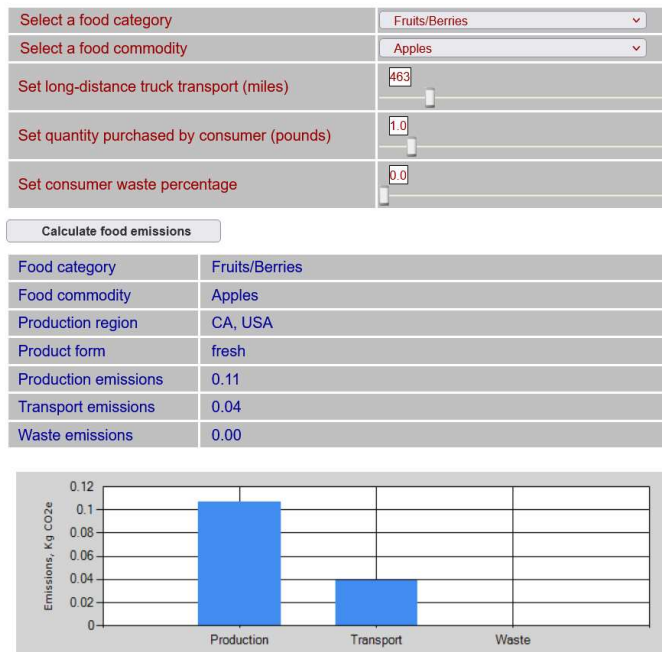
| | |
|---|---|
| Select a food category | Fruits/Berries |
| Select a food commodity | Apples |
| Set long-distance truck transport (miles) | 463 |
| Set quantity purchased by consumer (pounds) | 1.0 |
| Set consumer waste percentage | 0.0 |

Calculate food emissions

| | |
|---|---|
| Food category | Fruits/Berries |
| Food commodity | Apples |
| Production region | CA, USA |
| Product form | fresh |
| Production emissions | 0.11 |
| Transport emissions | 0.04 |
| Waste emissions | 0.00 |

Emissions, Kg CO2e
0.12
0.1
0.08
0.06
0.04
0.02
0
Production
Transport
Waste